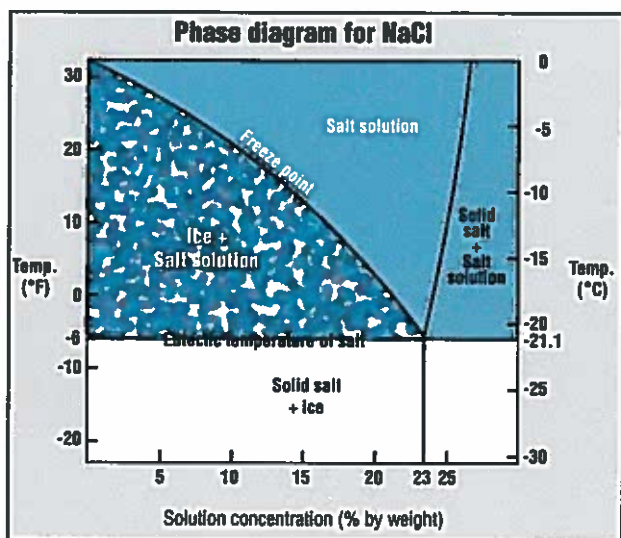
Phase diagram for NaCl

30
20
10
0
-6
-10
-20

Temp. (°F)

Salt solution

Freeze point

Ice + Salt solution

Solid salt + Salt solution

Eutectic temperature of salt

Solid salt + ice

0
-5
-10
-15
-20
-21.1
-25
-30

Temp. (°C)

5 10 15 20 23 25

Solution concentration (% by weight)